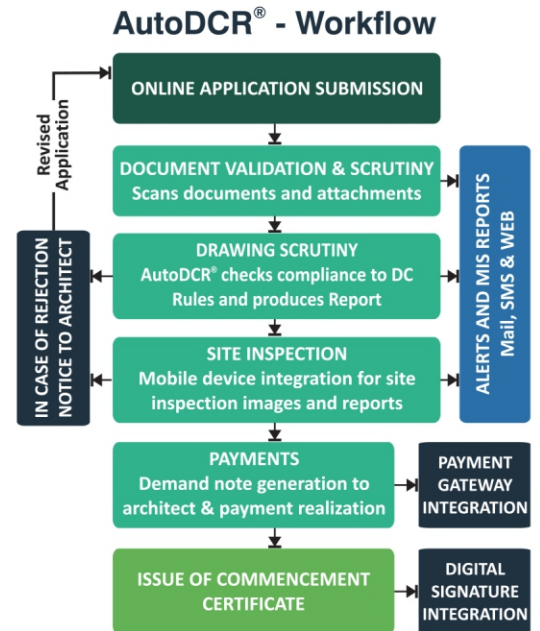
AutoDCR® - Workflow

Revised Application

ONLINE APPLICATION SUBMISSION

DOCUMENT VALIDATION & SCRUTINY
Scans documents and attachments

DRAWING SCRUTINY
AutoDCR® checks compliance to DC Rules and produces Report

SITE INSPECTION
Mobile device integration for site inspection images and reports

PAYMENTS
Demand note generation to architect & payment realization

ISSUE OF COMMENCEMENT CERTIFICATE

IN CASE OF REJECTION NOTICE TO ARCHITECT

ALERTS AND MIS REPORTS
Mail, SMS & WEB

PAYMENT GATEWAY INTEGRATION

DIGITAL SIGNATURE INTEGRATION